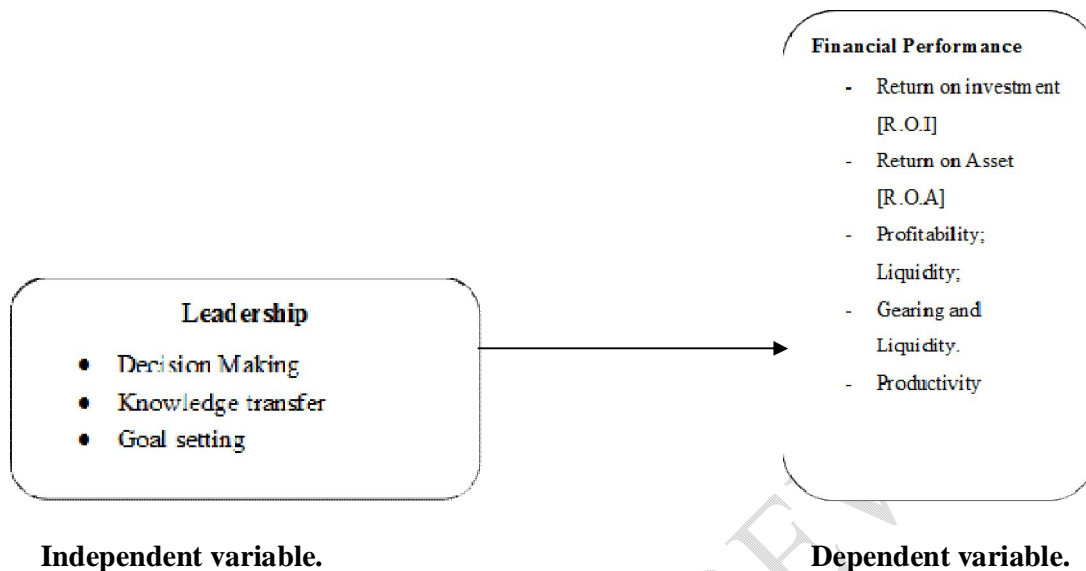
Financial Performance

- Return on investment [R.O.I]
- Return on Asset [R.O.A]
- Profitability; Liquidity;
- Gearing and Liquidity.
- Productivity

Leadership

- Decision Making
- Knowledge transfer
- Goal setting

Independent variable.

Dependent variable.